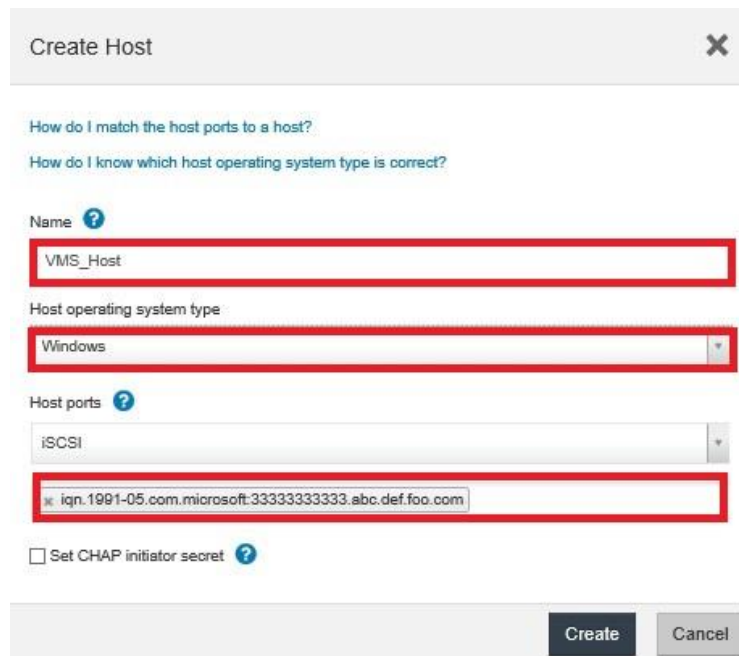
Create Host

How do I match the host ports to a host?

How do I know which host operating system type is correct?

Name

VMS_Host

Host operating system type

Windows

Host ports

iSCSI

iqn.1991-05.com.microsoft:33333333333.abc.def.foo.com

Set CHAP initiator secret

Create

Cancel